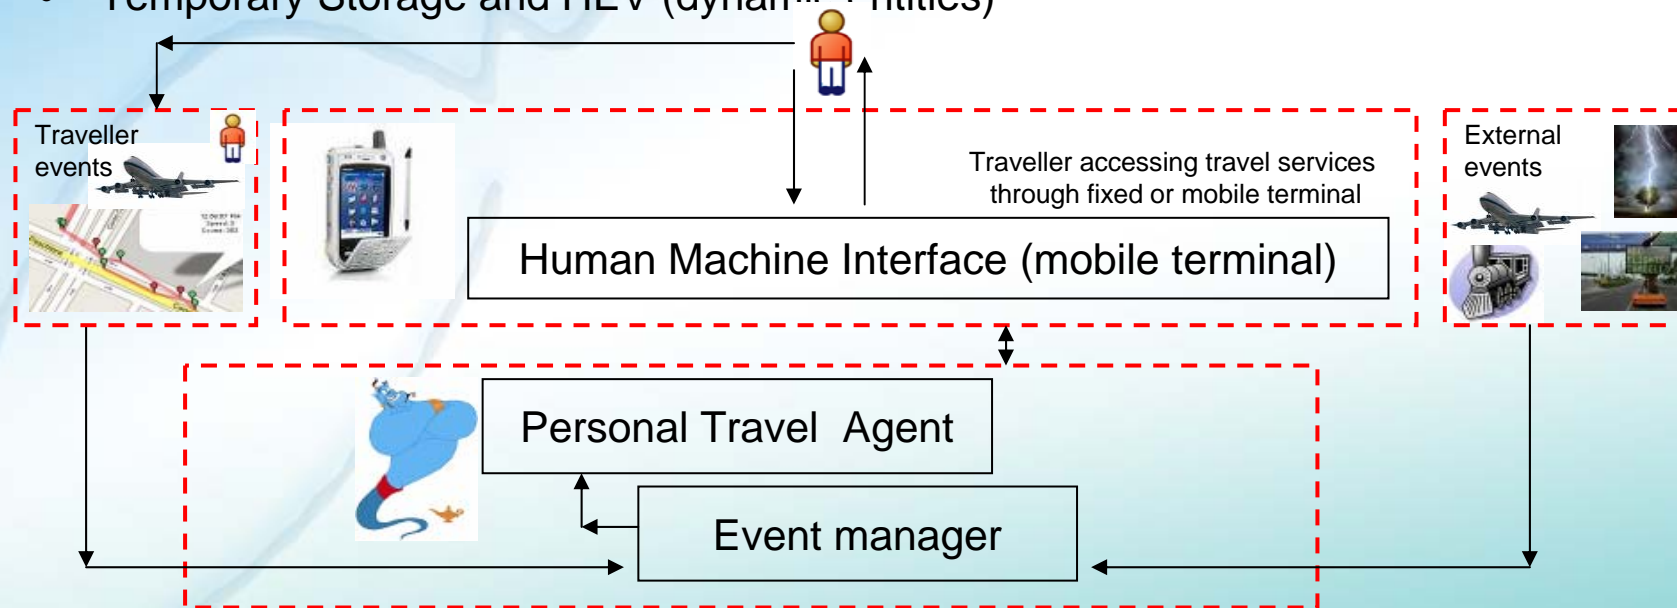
• Temporary Storage and HEV (dynam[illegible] ntities)

Traveller events

Traveller accessing travel services through fixed or mobile terminal

Human Machine Interface (mobile terminal)

External events

Personal Travel Agent

Event manager